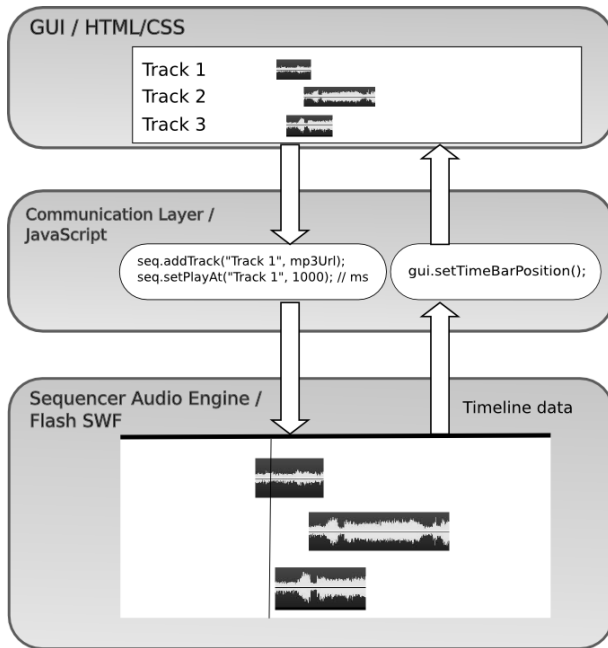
GUI / HTML/CSS

Track 1
Track 2
Track 3

Communication Layer / JavaScript

seq.addTrack("Track 1", mp3Url);
seq.setPlayAt("Track 1", 1000); // ms

gui.setTimeBarPosition();

Sequencer Audio Engine / Flash SWF

Timeline data